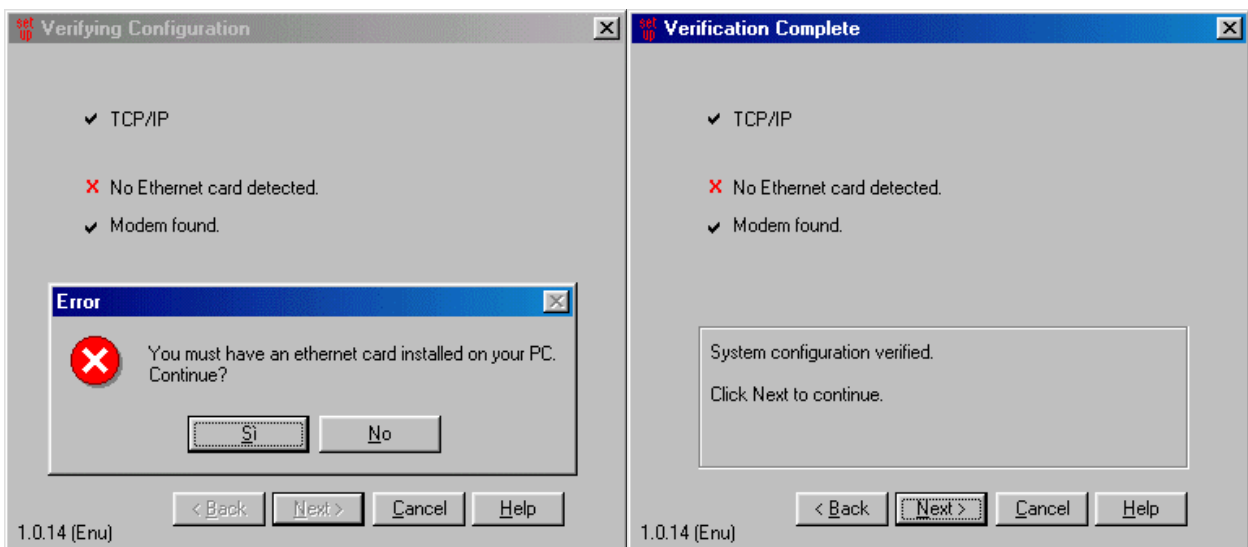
set up Verifying Configuration

✔ TCP/IP

✘ No Ethernet card detected.

✔ Modem found.

Error

You must have an ethernet card installed on your PC. Continue?

Sì No

< Back Next > Cancel Help

1.0.14 (Enu)

set up Verification Complete

✔ TCP/IP

✘ No Ethernet card detected.

✔ Modem found.

System configuration verified.

Click Next to continue.

< Back Next > Cancel Help

1.0.14 (Enu)